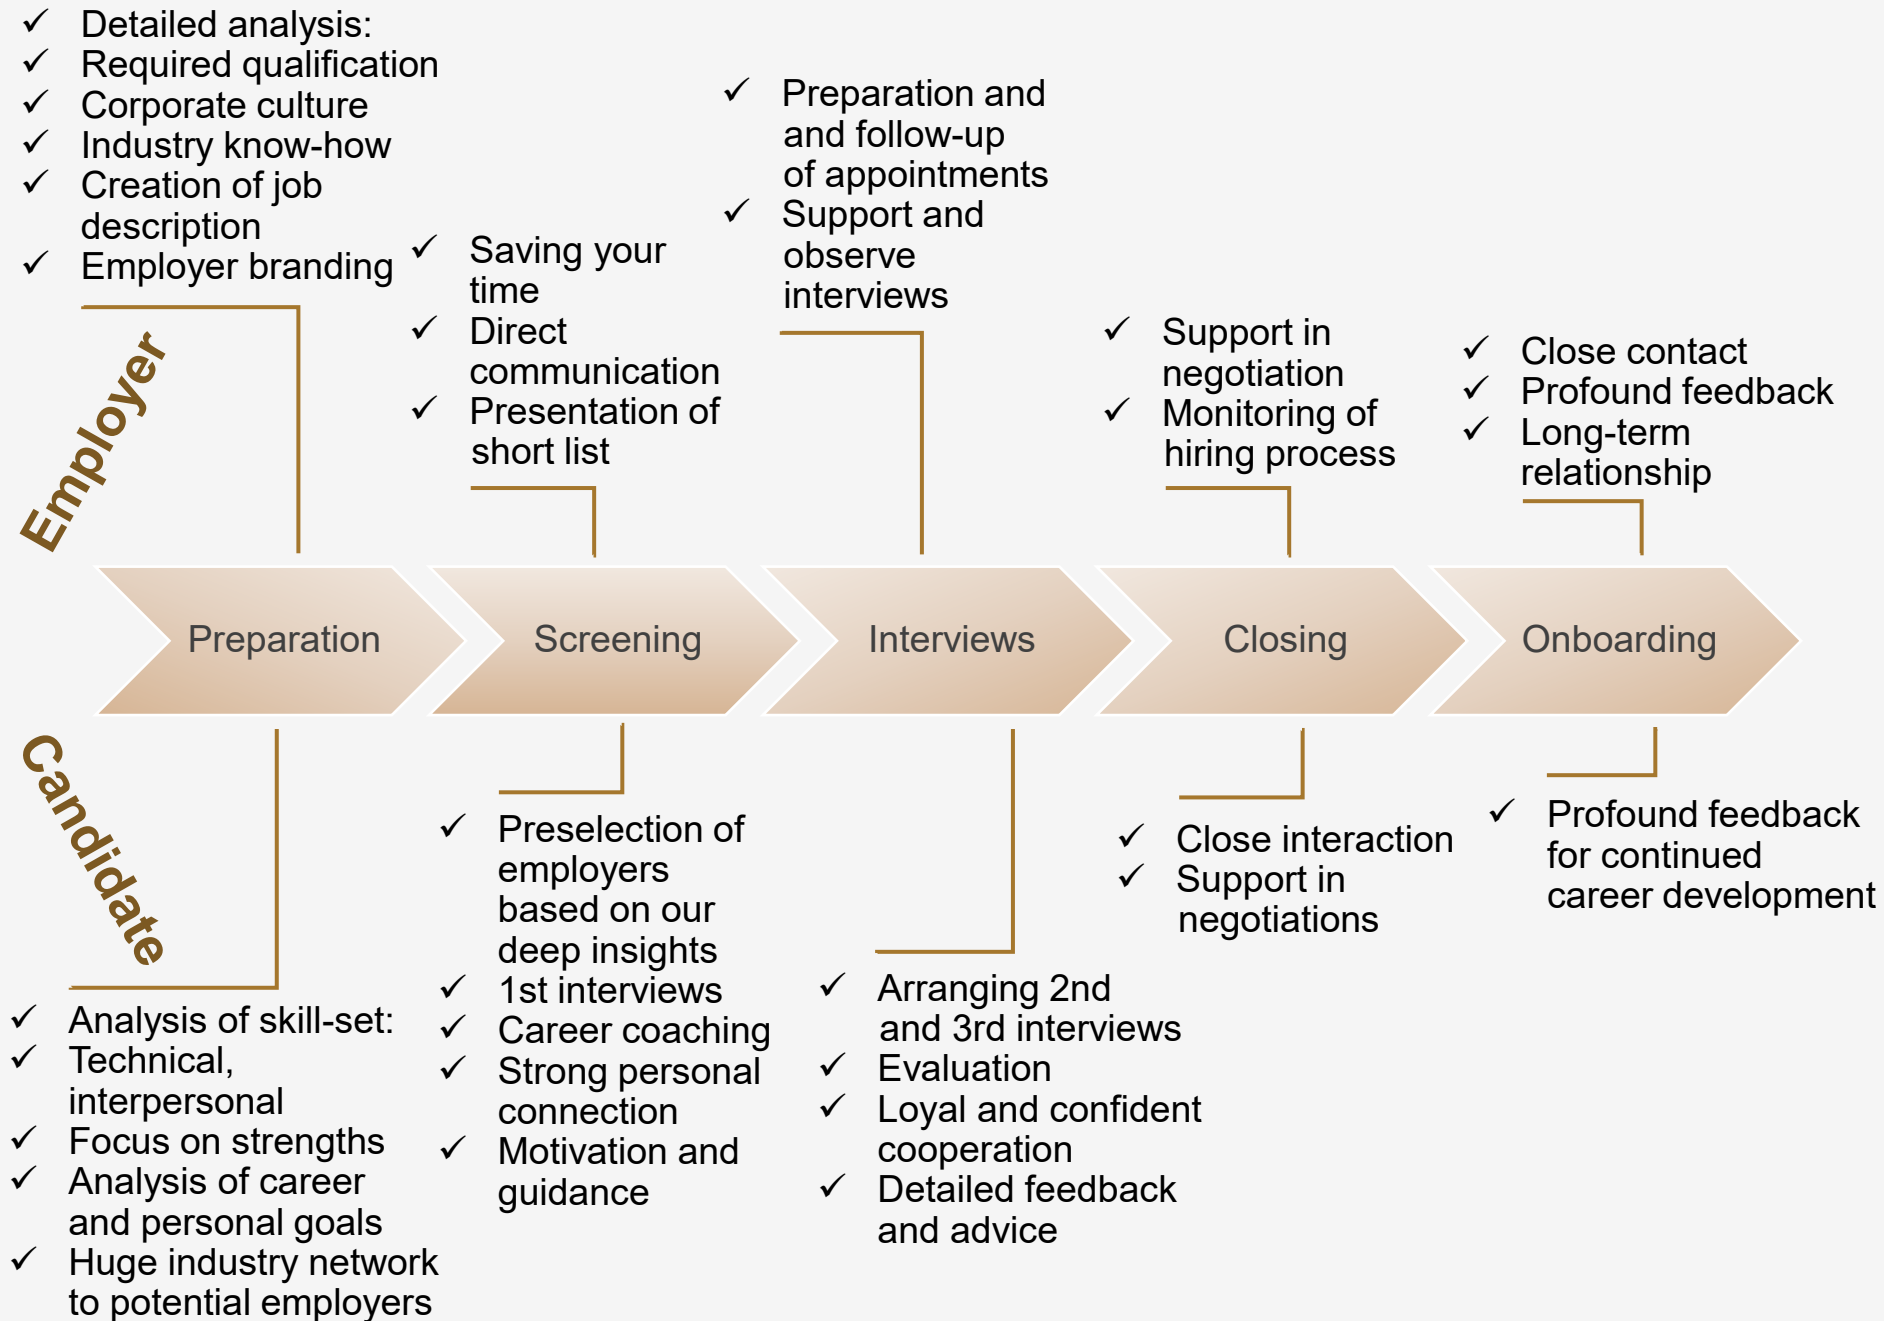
✓ Detailed analysis:
✓ Required qualification
✓ Corporate culture
✓ Industry know-how
✓ Creation of job description
✓ Employer branding

✓ Saving your time
✓ Direct communication
✓ Presentation of short list

✓ Preparation and and follow-up of appointments
✓ Support and observe interviews

✓ Support in negotiation
✓ Monitoring of hiring process

✓ Close contact
✓ Profound feedback
✓ Long-term relationship

Employer

Preparation
Screening
Interviews
Closing
Onboarding

Candidate

✓ Analysis of skill-set:
✓ Technical, interpersonal
✓ Focus on strengths
✓ Analysis of career and personal goals
✓ Huge industry network to potential employers

✓ Preselection of employers based on our deep insights
✓ 1st interviews
✓ Career coaching
✓ Strong personal connection
✓ Motivation and guidance

✓ Arranging 2nd and 3rd interviews
✓ Evaluation
✓ Loyal and confident cooperation
✓ Detailed feedback and advice

✓ Close interaction
✓ Support in negotiations

✓ Profound feedback for continued career development